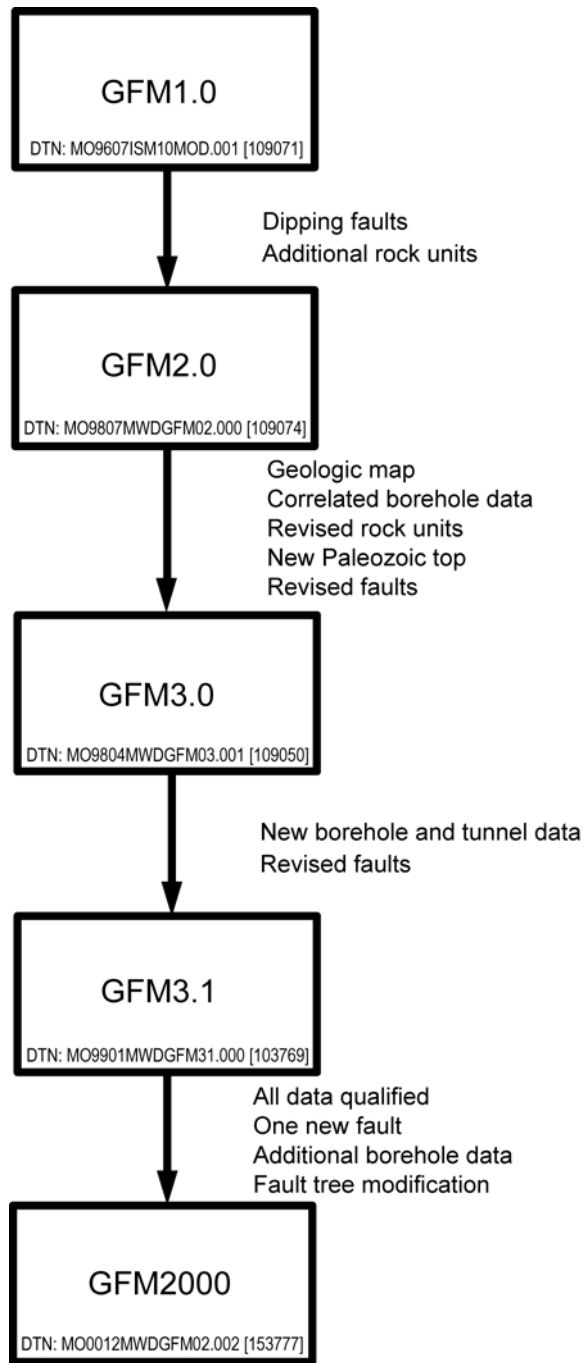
GFM1.0

DTN: MO9607ISM10MOD.001 [109071]

Dipping faults
Additional rock units

GFM2.0

DTN: MO9807MWDGFM02.000 [109074]

Geologic map
Correlated borehole data
Revised rock units
New Paleozoic top
Revised faults

GFM3.0

DTN: MO9804MWDGFM03.001 [109050]

New borehole and tunnel data
Revised faults

GFM3.1

DTN: MO9901MWDGFM31.000 [103769]

All data qualified
One new fault
Additional borehole data
Fault tree modification

GFM2000

DTN: MO0012MWDGFM02.002 [153777]